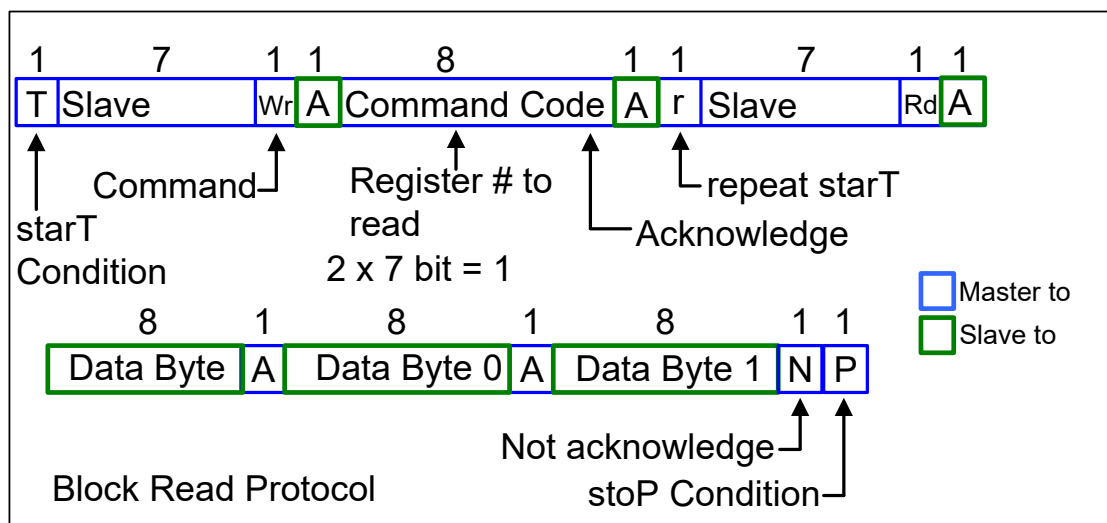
1 7 1 1 8 1 1 7 1 1

T Slave Wr A Command Code A r Slave Rd A

Command

Register # to read

2 x 7 bit = 1

repeat starT

starT Condition

Acknowledge

Master to

Slave to

8 1 8 1 8 1 1

Data Byte A Data Byte 0 A Data Byte 1 N P

Not acknowledge

Block Read Protocol

stoP Condition